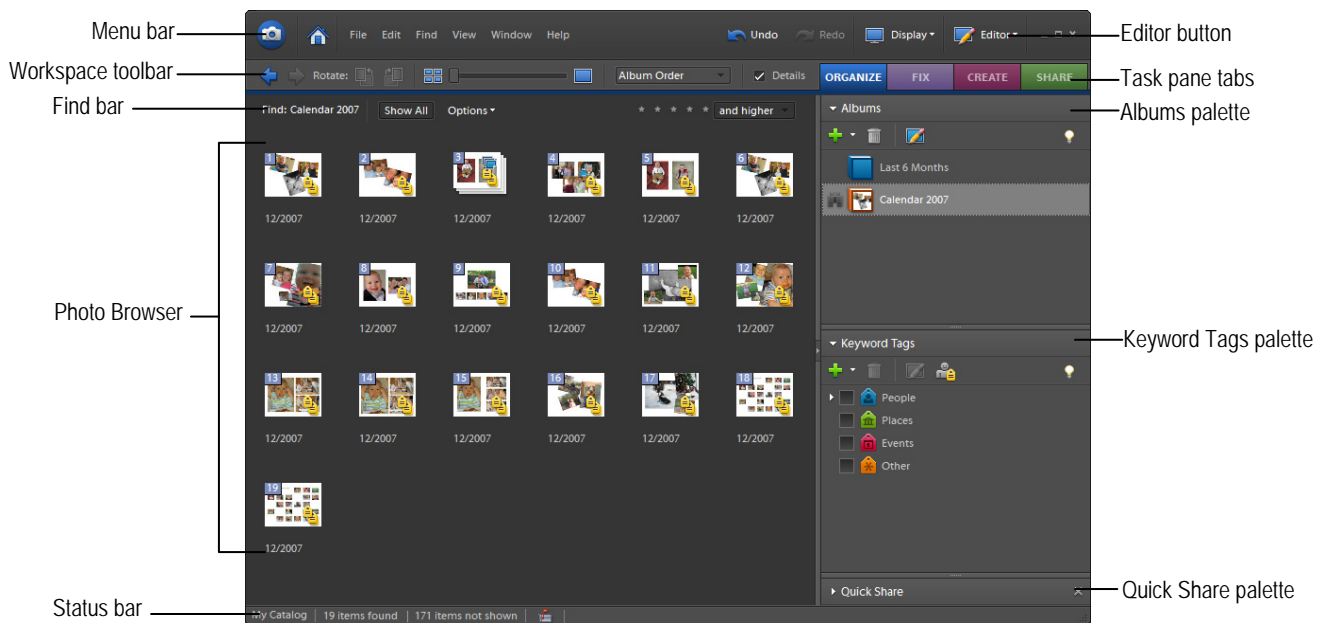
Menu bar
Workspace toolbar
Find bar
Photo Browser
Status bar
Editor button
Task pane tabs
Albums palette
Keyword Tags palette
Quick Share palette

File Edit Find View Window Help
Undo Redo Display Editor
Rotate: Album Order Details
ORGANIZE FIX CREATE SHARE
Find: Calendar 2007 Show All Options and higher

1 12/2007
2 12/2007
3 12/2007
4 12/2007
5 12/2007
6 12/2007
7 12/2007
8 12/2007
9 12/2007
10 12/2007
11 12/2007
12 12/2007
13 12/2007
14 12/2007
15 12/2007
16 12/2007
17 12/2007
18 12/2007
19 12/2007

Albums
Last 6 Months
Calendar 2007

Keyword Tags
People
Places
Events
Other

Quick Share

My Catalog | 19 items found | 171 items not shown